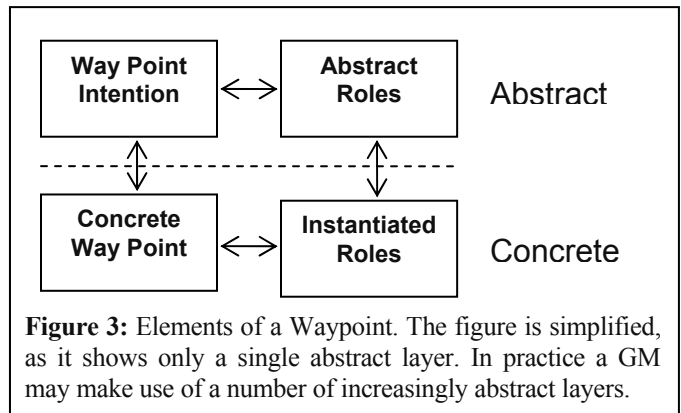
Way Point Intention

Abstract Roles

Abstract

Concrete Way Point

Instantiated Roles

Concrete

**Figure 3:** Elements of a Waypoint. The figure is simplified, as it shows only a single abstract layer. In practice a GM may make use of a number of increasingly abstract layers.